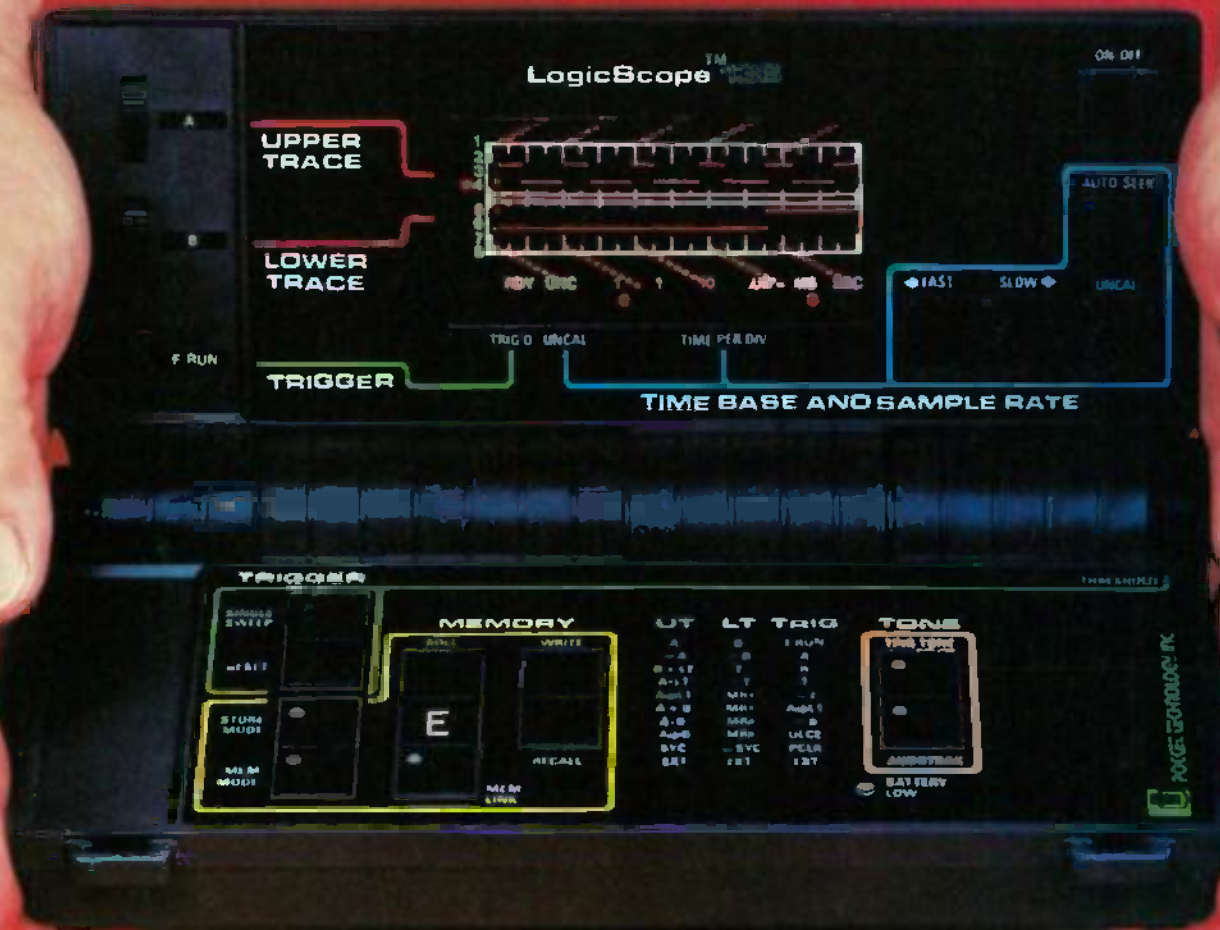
LogicScope TM

ON OFF

A

B

F RUN

UPPER TRACE

LOWER TRACE

RDY DLC 1 10 AMP MS SEC

AUTO SEEK

◆FAST SLOW◆ UNCAL

TRIG'D UNCAL TIME PER DIV

TRIGGER

TIME BASE AND SAMPLE RATE

TRIGGER

SINGLE SWEEP

RESET

STORE MODE

MEM MODE

MEMORY

WRITE

E

RECALL

MEM LINK

UT LT TRIG

TONE

BATTERY LOW

POCKET TECHNOLOGY INC